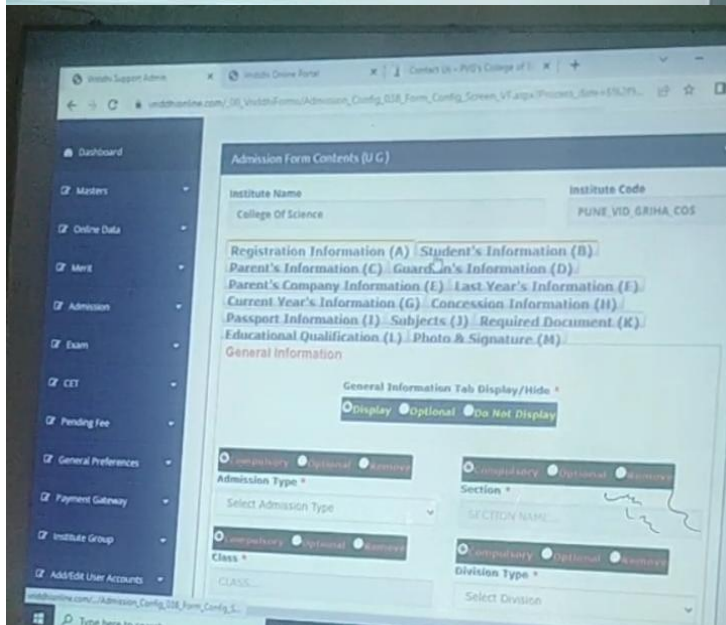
Viddhi Support Admin | Viddhi Online Portal | Contact Us - PVG's College of S... | +

viddhionline.com/_08_ViddhiForms/Admission_Config_038_Form_Config_Screen_V1.aspx?Process_Bats=$%2F%...

Dashboard
Masters
Online Data
Merit
Admission
Exam
CET
Pending Fee
General Preferences
Payment Gateway
Institute Group
Add/Edit User Accounts

Admission Form Contents (U G)

Institute Name
College Of Science

Institute Code
PUNE_VID_GRIHA_COS

Registration Information (A) | Student's Information (B) | Parent's Information (C) | Guard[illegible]n's Information (D) | Parent's Company Information (E) | Last Year's Information (F) | Current Year's Information (G) | Concession Information (H) | Passport Information (I) | Subjects (J) | Required Document (K) | Educational Qualification (L) | Photo & Signature (M)

General Information

General Information Tab Display/Hide *
Display Optional Do Not Display

Compulsory Optional Remove
Admission Type *
Select Admission Type

Compulsory Optional Remove
Section *
SECTION NAME

Compulsory Optional Remove
Class *
CLASS

Compulsory Optional Remove
Division Type *
Select Division

viddhionline.com/.../Admission_Config_038_Form_Config_S...
Type here to search